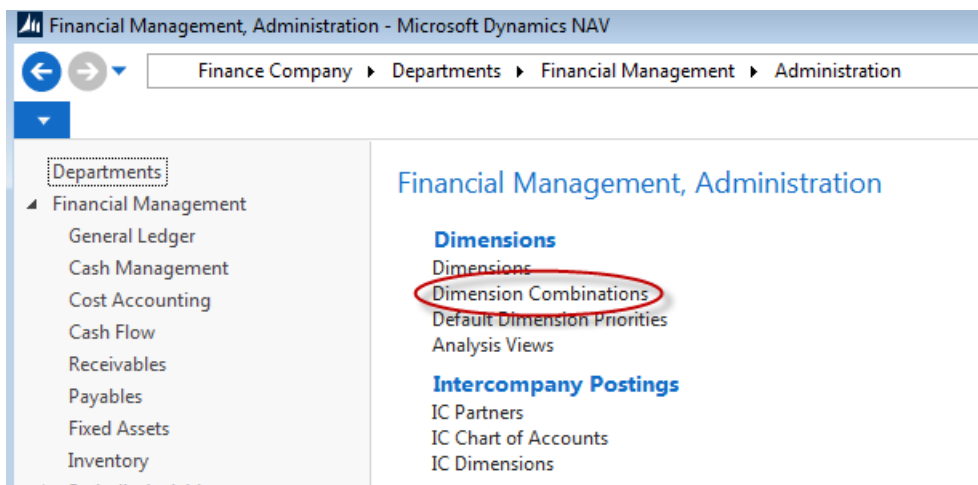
Financial Management, Administration - Microsoft Dynamics NAV

Finance Company ▸ Departments ▸ Financial Management ▸ Administration

Departments
◢ Financial Management
General Ledger
Cash Management
Cost Accounting
Cash Flow
Receivables
Payables
Fixed Assets
Inventory
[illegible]

Financial Management, Administration

Dimensions
Dimensions
Dimension Combinations
Default Dimension Priorities
Analysis Views

Intercompany Postings
IC Partners
IC Chart of Accounts
IC Dimensions